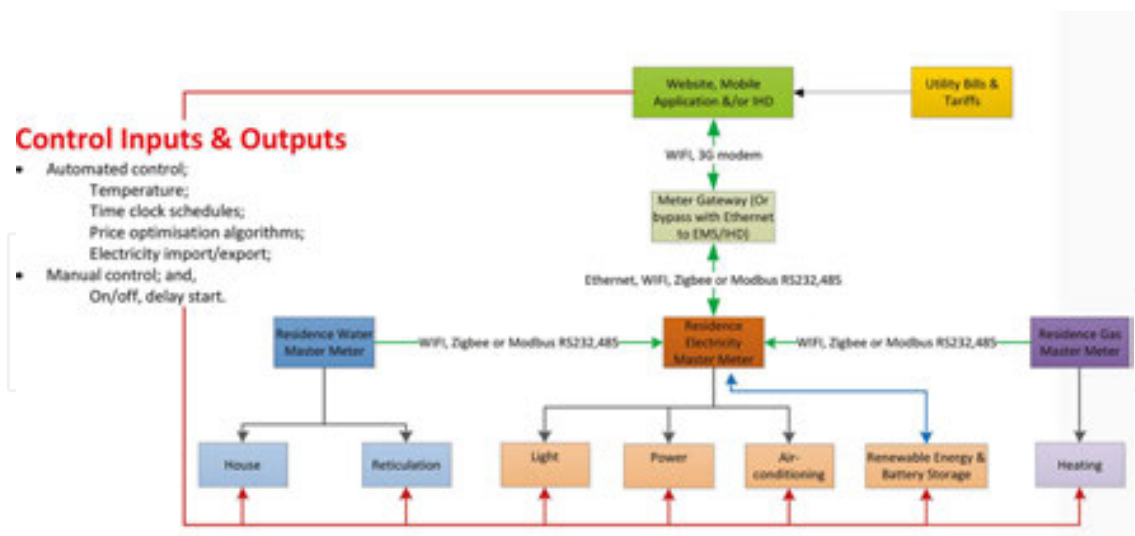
Control Inputs & Outputs

- Automated control;
  Temperature;
  Time clock schedules;
  Price optimisation algorithms;
  Electricity import/export;
- Manual control; and,
  On/off, delay start.

Website, Mobile Application &/or IHD

Utility Bills & Tariffs

WIFI, 3G modem

Meter Gateway (Or bypass with Ethernet to EMS/IHD)

Ethernet, WIFI, Zigbee or Modbus RS232,485

Residence Water Master Meter

WIFI, Zigbee or Modbus RS232,485

Residence Electricity Master Meter

WIFI, Zigbee or Modbus RS232,485

Residence Gas Master Meter

House

Reticulation

Light

Power

Air-conditioning

Renewable Energy & Battery Storage

Heating